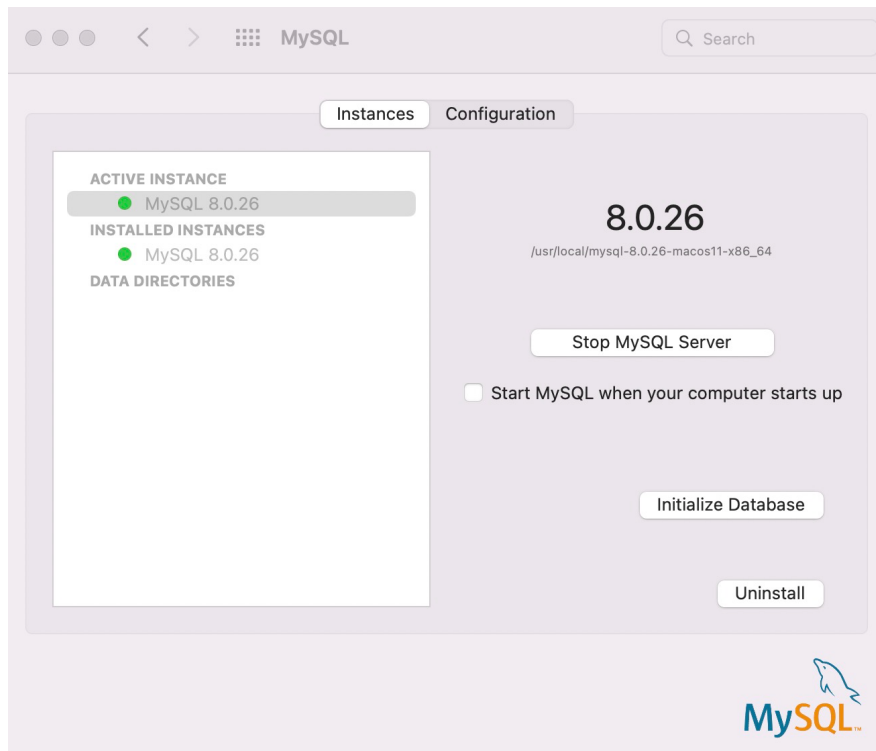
MySQL

Search

Instances Configuration

ACTIVE INSTANCE
MySQL 8.0.26
INSTALLED INSTANCES
MySQL 8.0.26
DATA DIRECTORIES

8.0.26
/usr/local/mysql-8.0.26-macos11-x86_64

Stop MySQL Server

Start MySQL when your computer starts up

Initialize Database

Uninstall

MySQL™